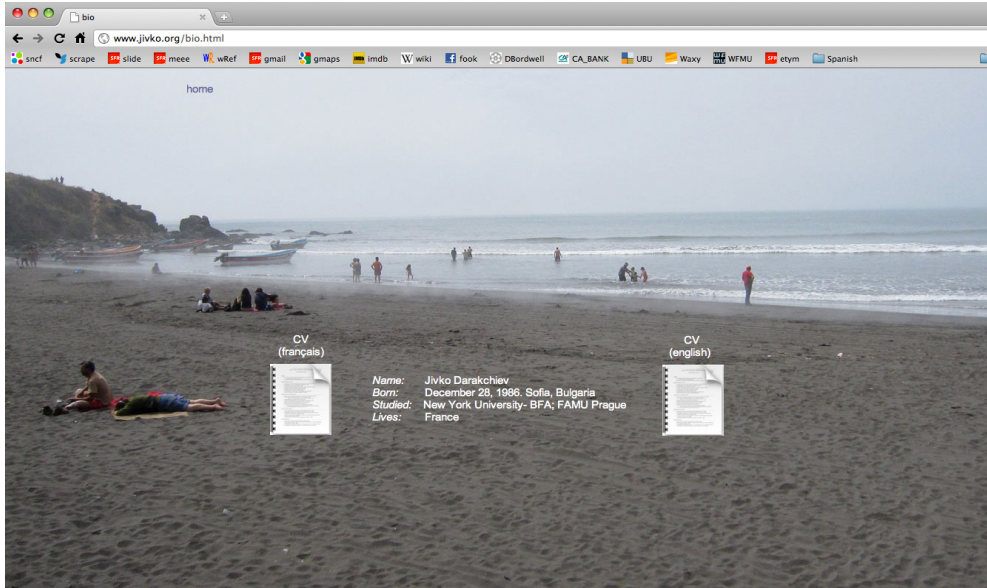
bio

www.jivko.org/bio.html

sncf scrape slide meee wRef gmail gmaps imdb wiki fook DBordwell CA_BANK UBU Waxy WFMU etym Spanish

home

CV (français)

Name: Jivko Darakchiev
Born: December 28, 1986. Sofia, Bulgaria
Studied: New York University- BFA; FAMU Prague
Lives: France

CV (english)